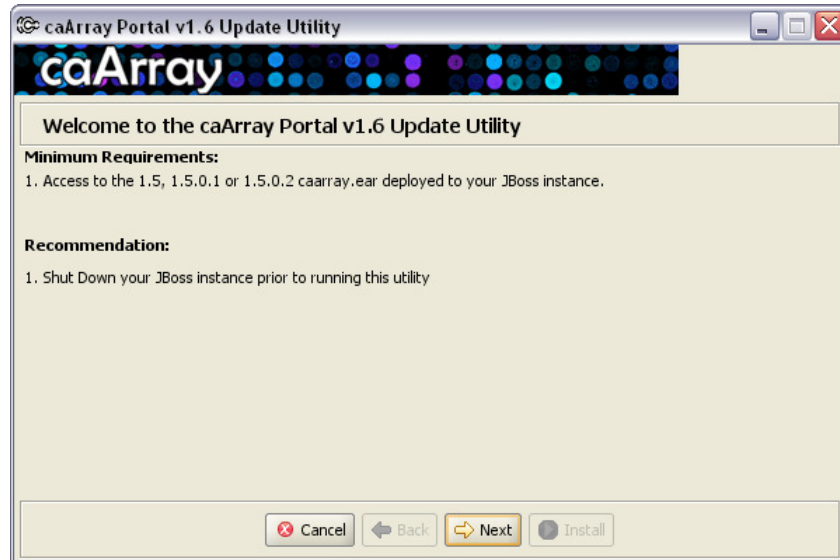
caArray Portal v1.6 Update Utility

caArray

Welcome to the caArray Portal v1.6 Update Utility

Minimum Requirements:

1. Access to the 1.5, 1.5.0.1 or 1.5.0.2 caarray.ear deployed to your JBoss instance.

Recommendation:

1. Shut Down your JBoss instance prior to running this utility

Cancel Back Next Install